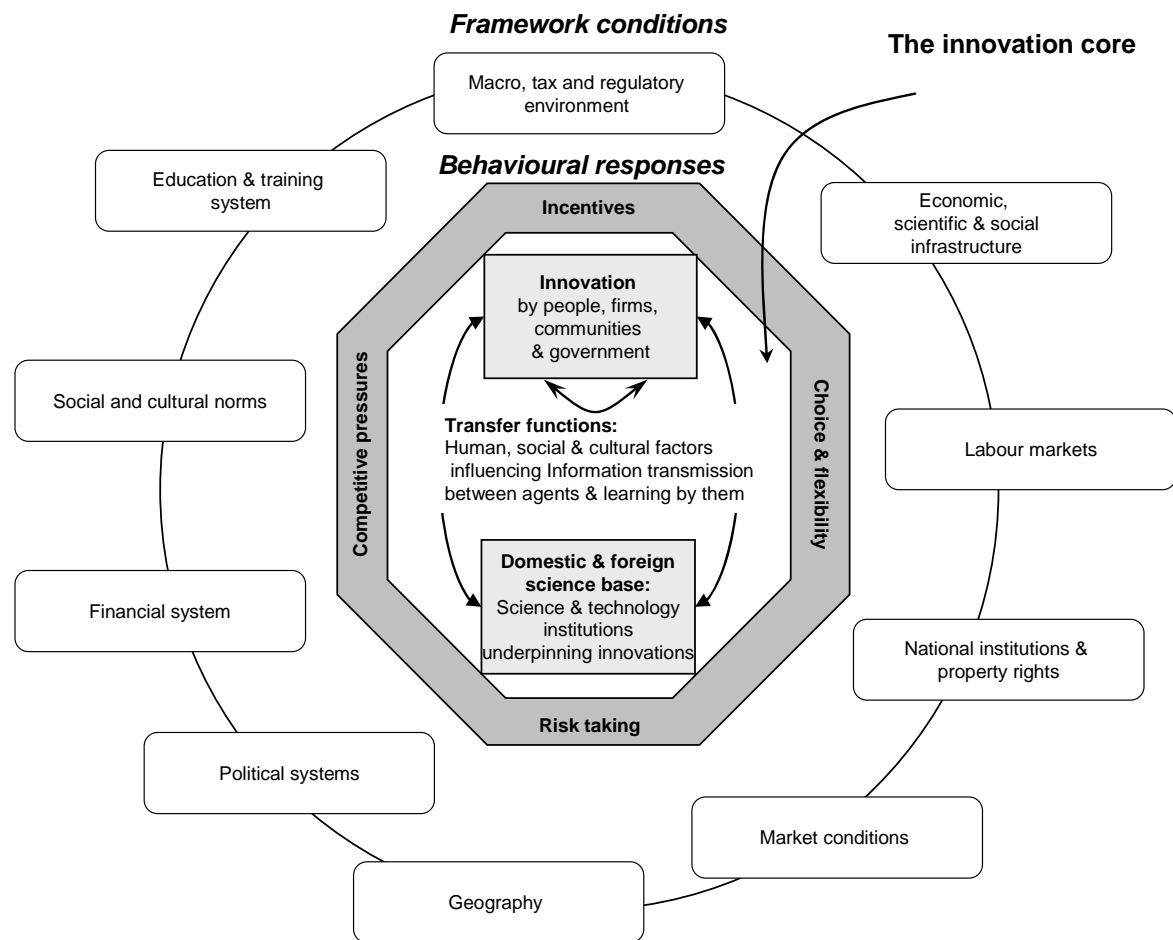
Framework conditions

The innovation core

Macro, tax and regulatory environment

Behavioural responses

Education & training system

Economic, scientific & social infrastructure

Incentives

Innovation
by people, firms, communities & government

Competitive pressures

Choice & flexibility

Social and cultural norms

Transfer functions:
Human, social & cultural factors influencing Information transmission between agents & learning by them

Labour markets

Domestic & foreign science base:
Science & technology institutions underpinning innovations

Financial system

National institutions & property rights

Risk taking

Political systems

Market conditions

Geography